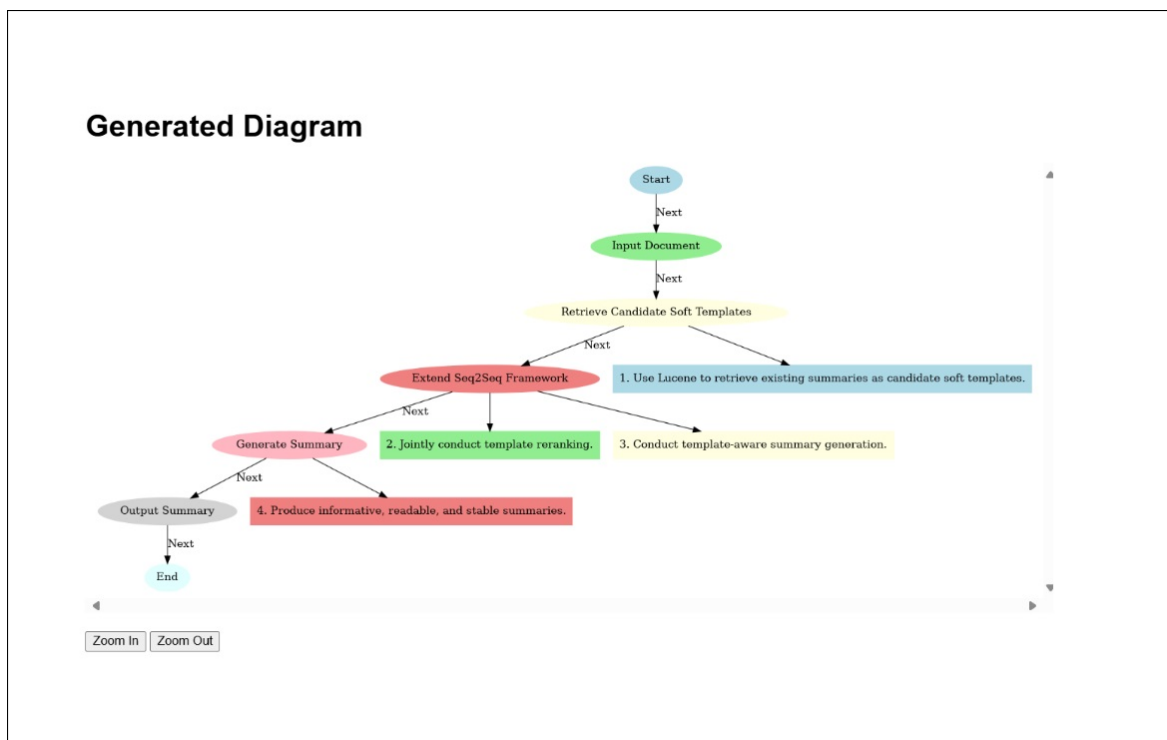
Generated Diagram

Start

Next

Input Document

Next

Retrieve Candidate Soft Templates

Next

Extend Seq2Seq Framework

1. Use Lucene to retrieve existing summaries as candidate soft templates.

Next

Generate Summary

2. Jointly conduct template reranking.

3. Conduct template-aware summary generation.

Next

Output Summary

4. Produce informative, readable, and stable summaries.

Next

End

Zoom In Zoom Out